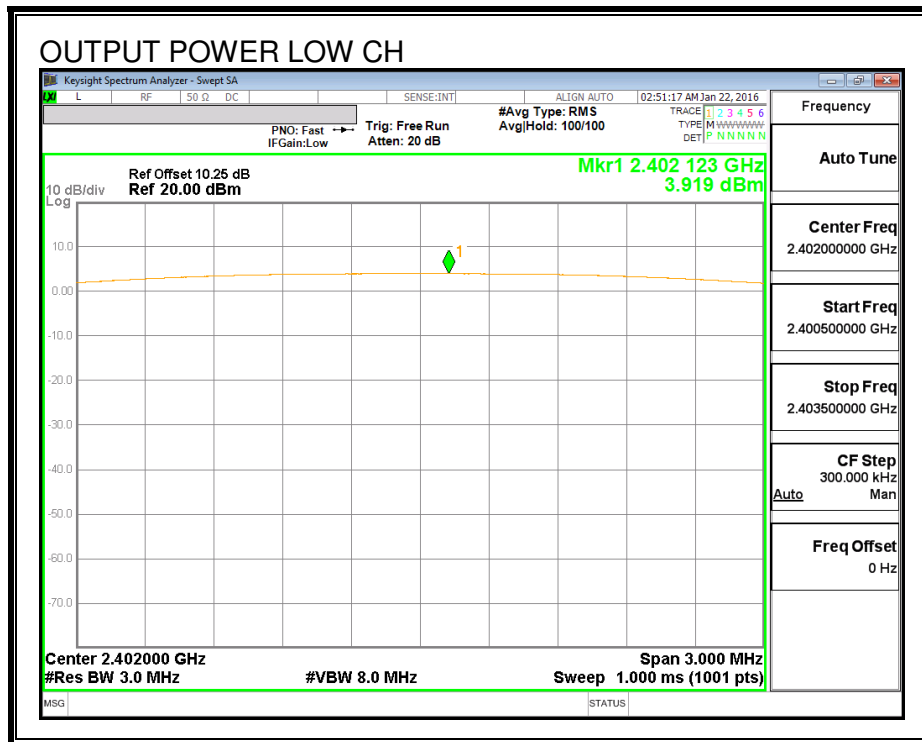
OUTPUT POWER LOW CH

Keysight Spectrum Analyzer - Swept SA

L RF 50 Ω DC SENSE:INT ALIGN AUTO 02:51:17 AM Jan 22, 2016

PNO: Fast IFGain:Low

Trig: Free Run Atten: 20 dB

#Avg Type: RMS Avg|Hold: 100/100

TRACE 1 2 3 4 5 6
TYPE M WWWWW
DET P N N N N N

Frequency

Ref Offset 10.25 dB
10 dB/div Ref 20.00 dBm
Log

Mkr1 2.402 123 GHz
3.919 dBm

10.0
0.00
-10.0
-20.0
-30.0
-40.0
-50.0
-60.0
-70.0

1

Center 2.402000 GHz
#Res BW 3.0 MHz
#VBW 8.0 MHz
Span 3.000 MHz
Sweep 1.000 ms (1001 pts)

Auto Tune

Center Freq
2.402000000 GHz

Start Freq
2.400500000 GHz

Stop Freq
2.403500000 GHz

CF Step
300.000 kHz
Auto Man

Freq Offset
0 Hz

MSG STATUS